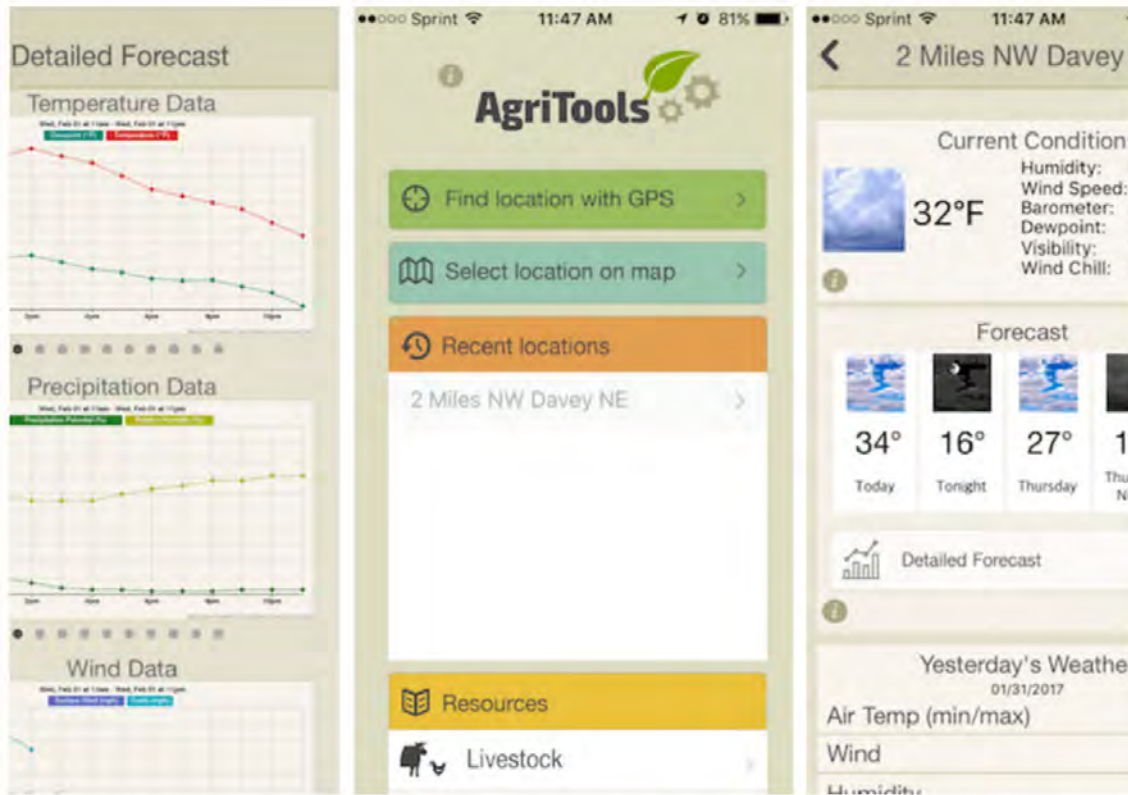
Detailed Forecast

Temperature Data

Wed, Feb 01 at 11am - Wed, Feb 01 at 11pm

Dewpoint (°F) Temperature (°F)

Precipitation Data

Wed, Feb 01 at 11am - Wed, Feb 01 at 11pm

Precipitation Potential (%) Relative Humidity (%)

Wind Data

Wed, Feb 01 at 11am - Wed, Feb 01 at 11pm

Surface Wind (mph) Gusts (mph)

●●○○○ Sprint 11:47 AM 81%

AgriTools

Find location with GPS

Select location on map

Recent locations

2 Miles NW Davey NE

Resources

Livestock

●●○○○ Sprint 11:47 AM

2 Miles NW Davey

Current Condition

32°F

Humidity:
Wind Speed:
Barometer:
Dewpoint:
Visibility:
Wind Chill:

Forecast

34° Today

16° Tonight

27° Thursday

1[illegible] Thu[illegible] N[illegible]

Detailed Forecast

Yesterday's Weathe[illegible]

01/31/2017

Air Temp (min/max)

Wind

Humidity